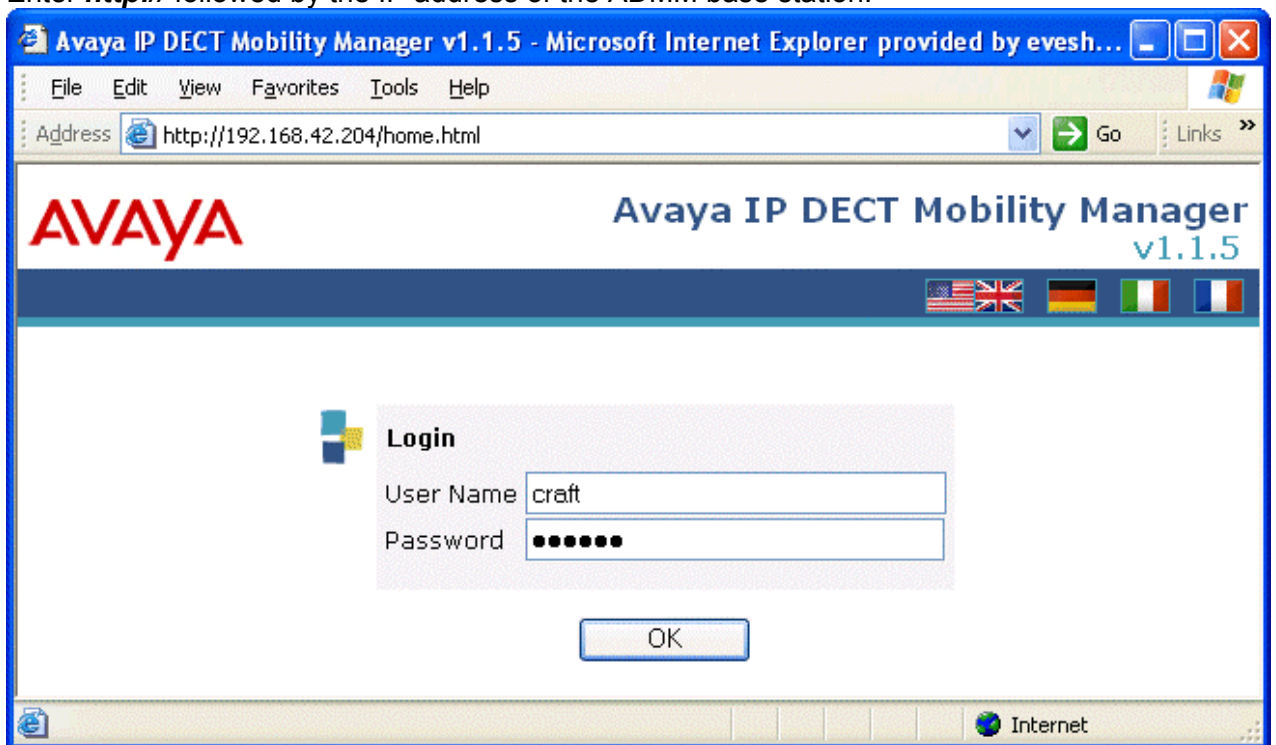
Enter **http://** followed by the IP address of the ADMM base station.

Avaya IP DECT Mobility Manager v1.1.5 - Microsoft Internet Explorer provided by evesh...

File Edit View Favorites Tools Help

Address http://192.168.42.204/home.html Go Links

AVAYA

Avaya IP DECT Mobility Manager
v1.1.5

Login

User Name craft

Password ••••••

OK

Internet